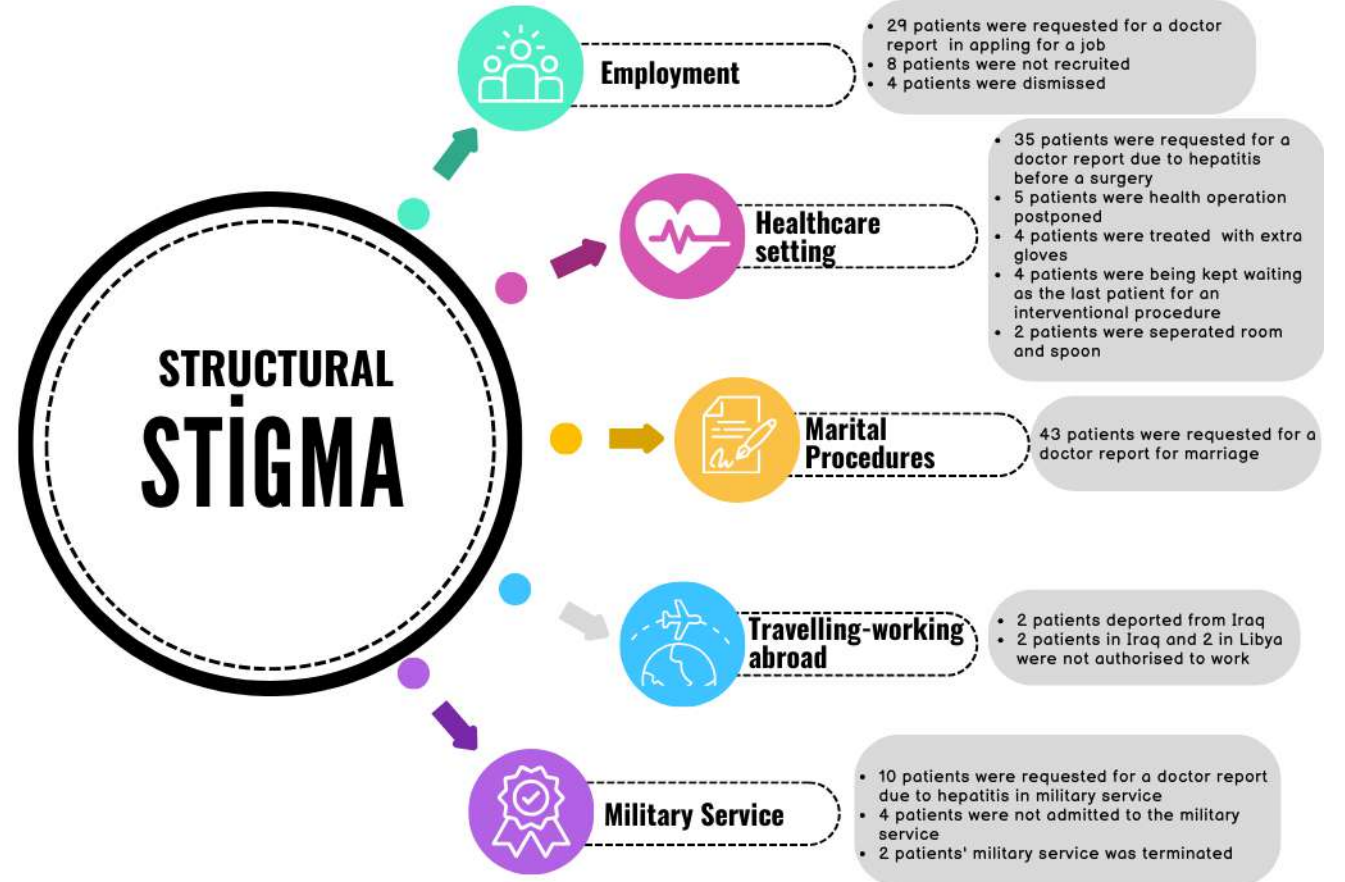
STRUCTURAL
STİGMA

Employment

- 29 patients were requested for a doctor report in appling for a job
- 8 patients were not recruited
- 4 patients were dismissed

Healthcare setting

- 35 patients were requested for a doctor report due to hepatitis before a surgery
- 5 patients were health operation postponed
- 4 patients were treated with extra gloves
- 4 patients were being kept waiting as the last patient for an interventional procedure
- 2 patients were seperated room and spoon

Marital Procedures

43 patients were requested for a doctor report for marriage

Travelling-working abroad

- 2 patients deported from Iraq
- 2 patients in Iraq and 2 in Libya were not authorised to work

Military Service

- 10 patients were requested for a doctor report due to hepatitis in military service
- 4 patients were not admitted to the military service
- 2 patients' military service was terminated